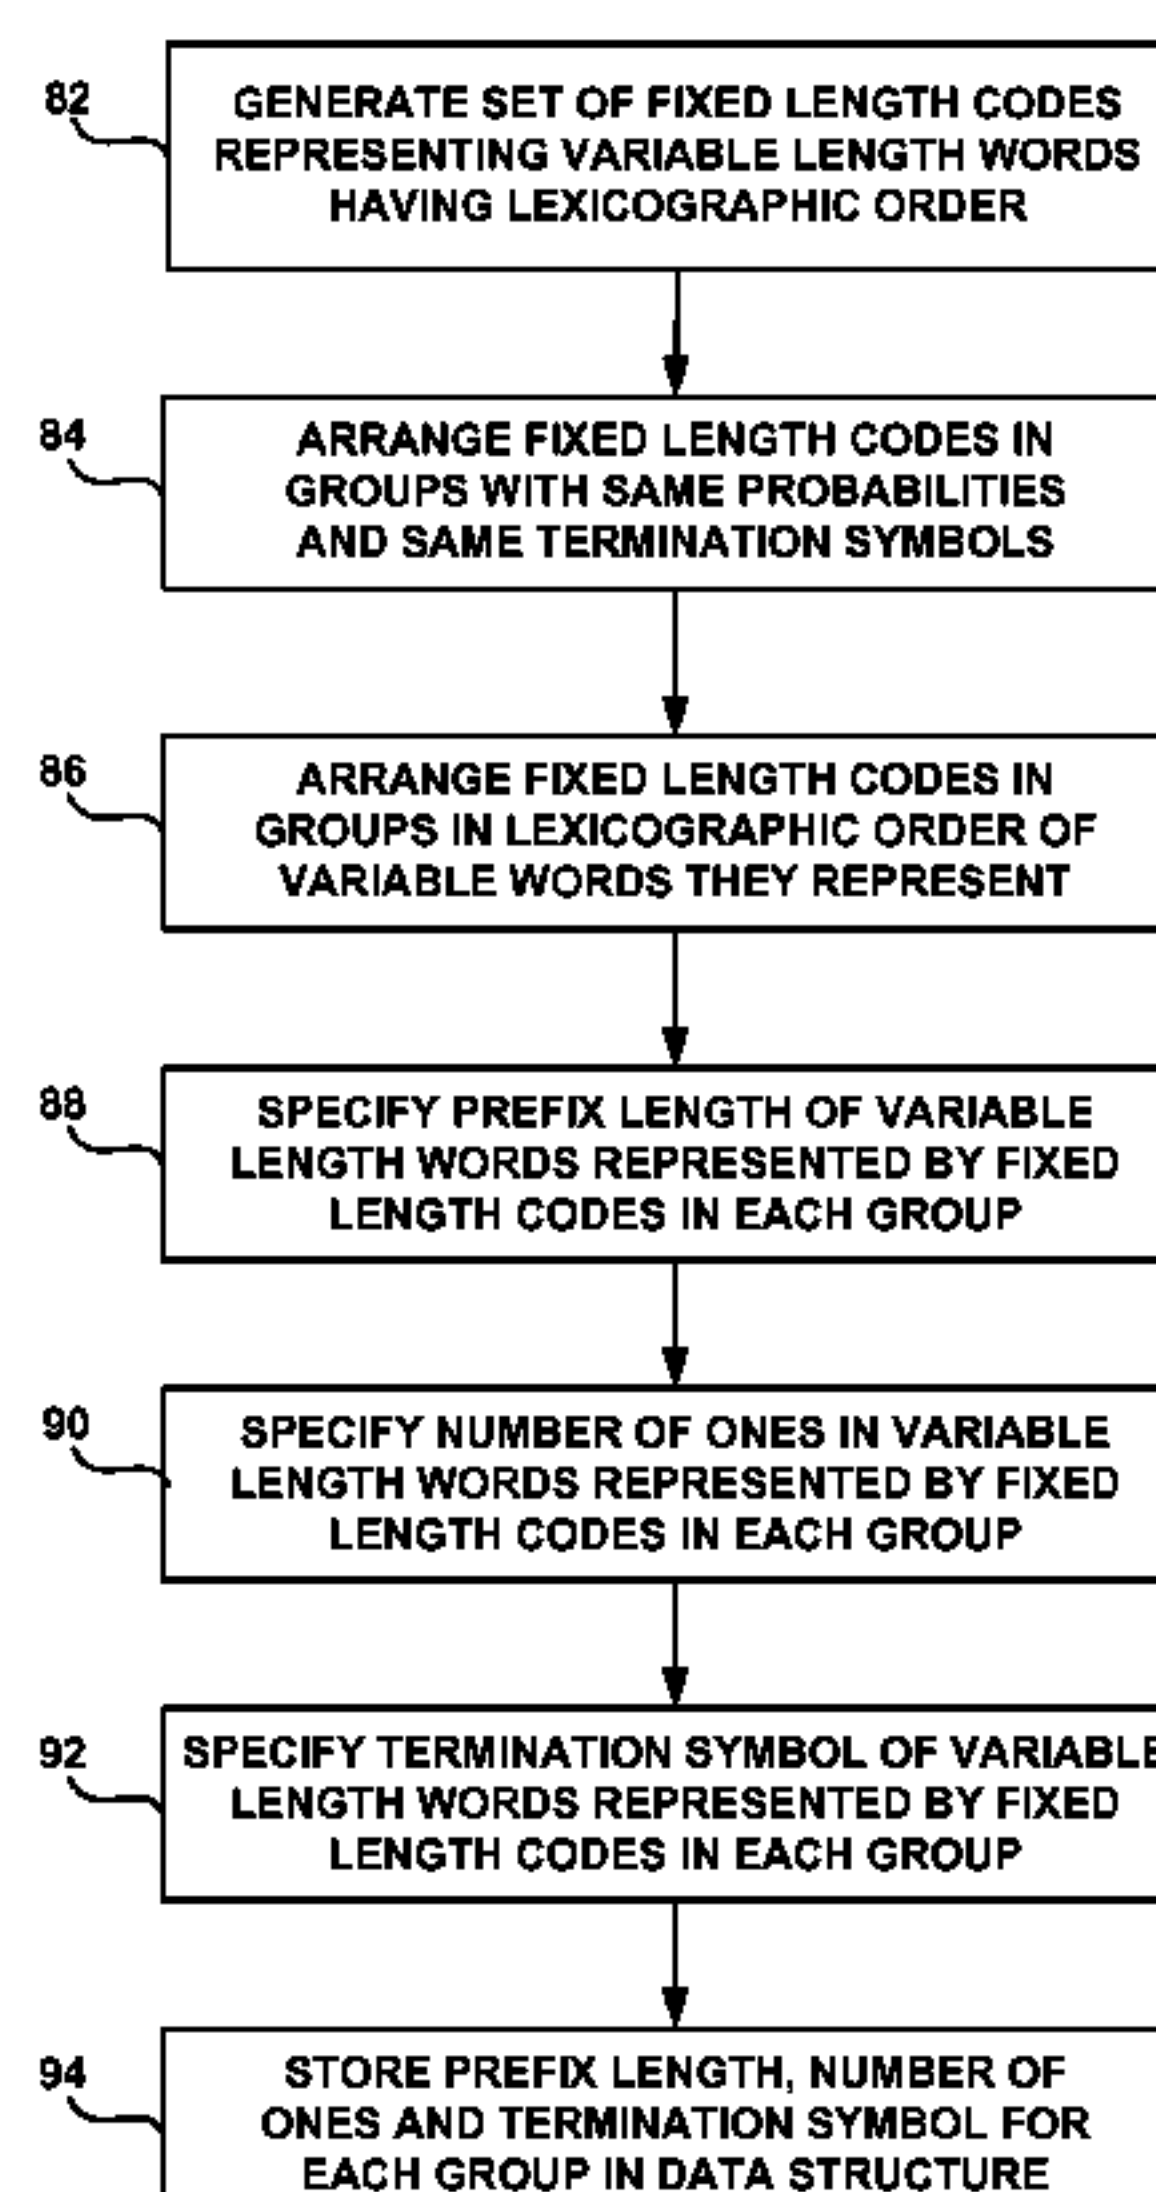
82

GENERATE SET OF FIXED LENGTH CODES REPRESENTING VARIABLE LENGTH WORDS HAVING LEXICOGRAPHIC ORDER

84

ARRANGE FIXED LENGTH CODES IN GROUPS WITH SAME PROBABILITIES AND SAME TERMINATION SYMBOLS

86

ARRANGE FIXED LENGTH CODES IN GROUPS IN LEXICOGRAPHIC ORDER OF VARIABLE WORDS THEY REPRESENT

88

SPECIFY PREFIX LENGTH OF VARIABLE LENGTH WORDS REPRESENTED BY FIXED LENGTH CODES IN EACH GROUP

90

SPECIFY NUMBER OF ONES IN VARIABLE LENGTH WORDS REPRESENTED BY FIXED LENGTH CODES IN EACH GROUP

92

SPECIFY TERMINATION SYMBOL OF VARIABLE LENGTH WORDS REPRESENTED BY FIXED LENGTH CODES IN EACH GROUP

94

STORE PREFIX LENGTH, NUMBER OF ONES AND TERMINATION SYMBOL FOR EACH GROUP IN DATA STRUCTURE